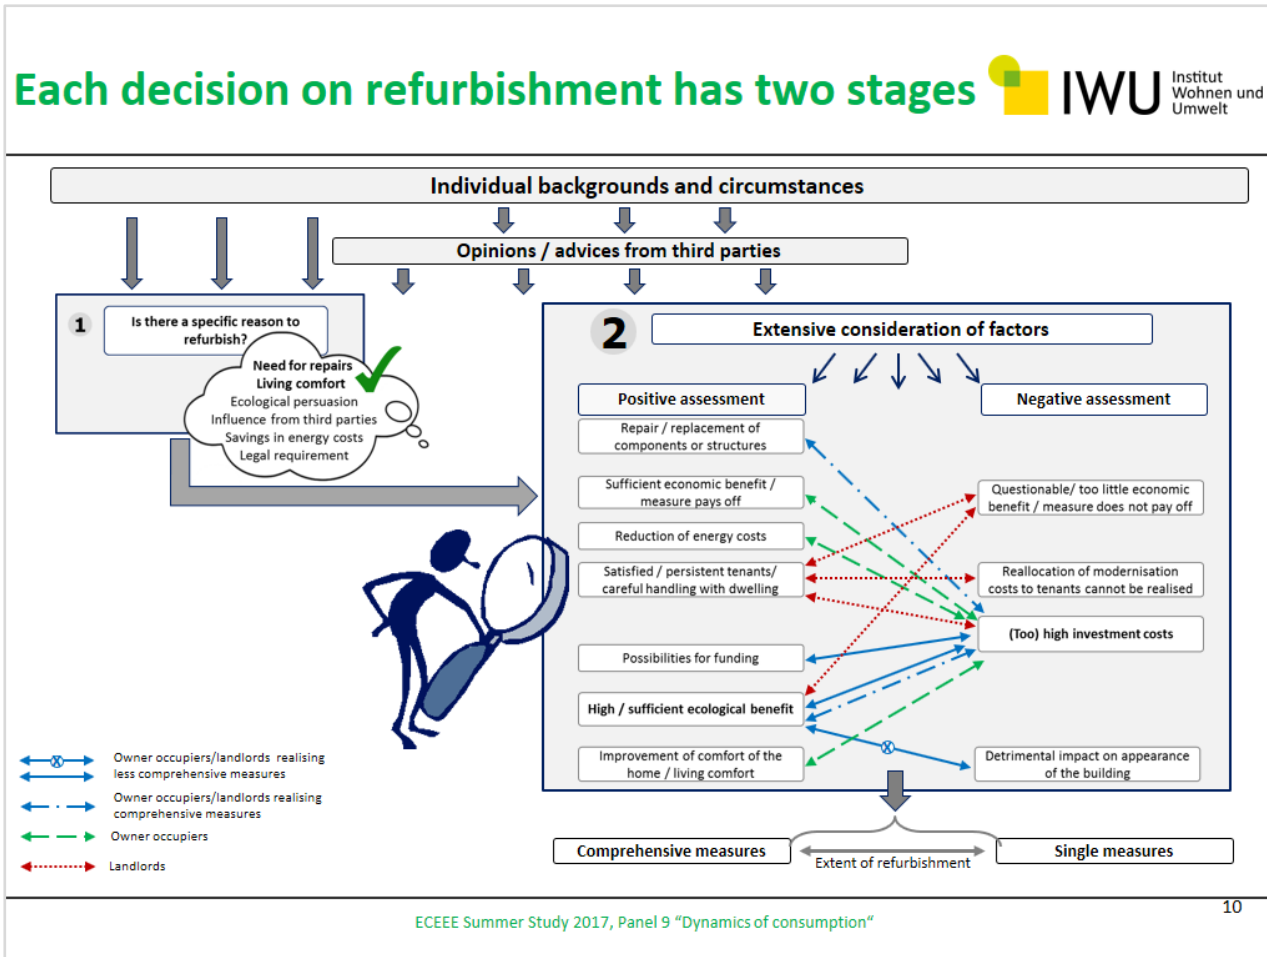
Each decision on refurbishment has two stages

IWU Institut Wohnen und Umwelt

Individual backgrounds and circumstances

Opinions / advices from third parties

1

Is there a specific reason to refurbish?

Need for repairs
Living comfort
Ecological persuasion
Influence from third parties
Savings in energy costs
Legal requirement

2

Extensive consideration of factors

Positive assessment

Negative assessment

Repair / replacement of components or structures

Sufficient economic benefit / measure pays off

Reduction of energy costs

Satisfied / persistent tenants/ careful handling with dwelling

Possibilities for funding

High / sufficient ecological benefit

Improvement of comfort of the home / living comfort

Questionable/ too little economic benefit / measure does not pay off

Reallocation of modernisation costs to tenants cannot be realised

(Too) high investment costs

Detrimental impact on appearance of the building

Owner occupiers/landlords realising less comprehensive measures

Owner occupiers/landlords realising comprehensive measures

Owner occupiers

Landlords

Comprehensive measures

Extent of refurbishment

Single measures

10

ECEEE Summer Study 2017, Panel 9 “Dynamics of consumption“